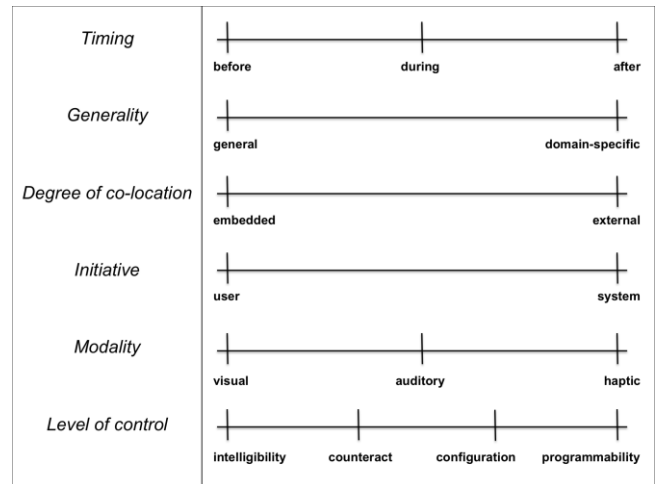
Timing
before
during
after

Generality
general
domain-specific

Degree of co-location
embedded
external

Initiative
user
system

Modality
visual
auditory
haptic

Level of control
intelligibility
counteract
configuration
programmability